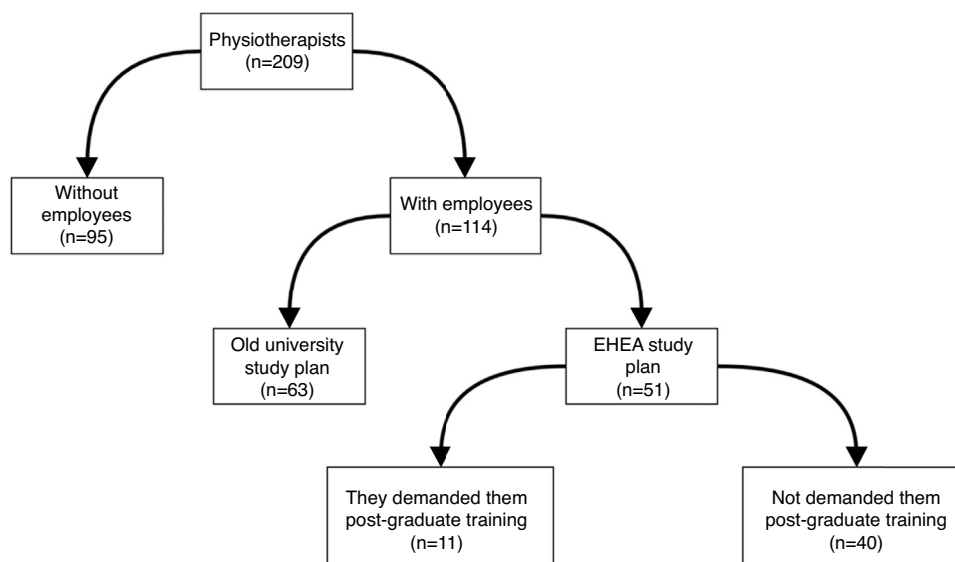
Physiotherapists
(n=209)

Without employees
(n=95)

With employees
(n=114)

Old university study plan
(n=63)

EHEA study plan
(n=51)

They demanded them post-graduate training
(n=11)

Not demanded them post-graduate training
(n=40)